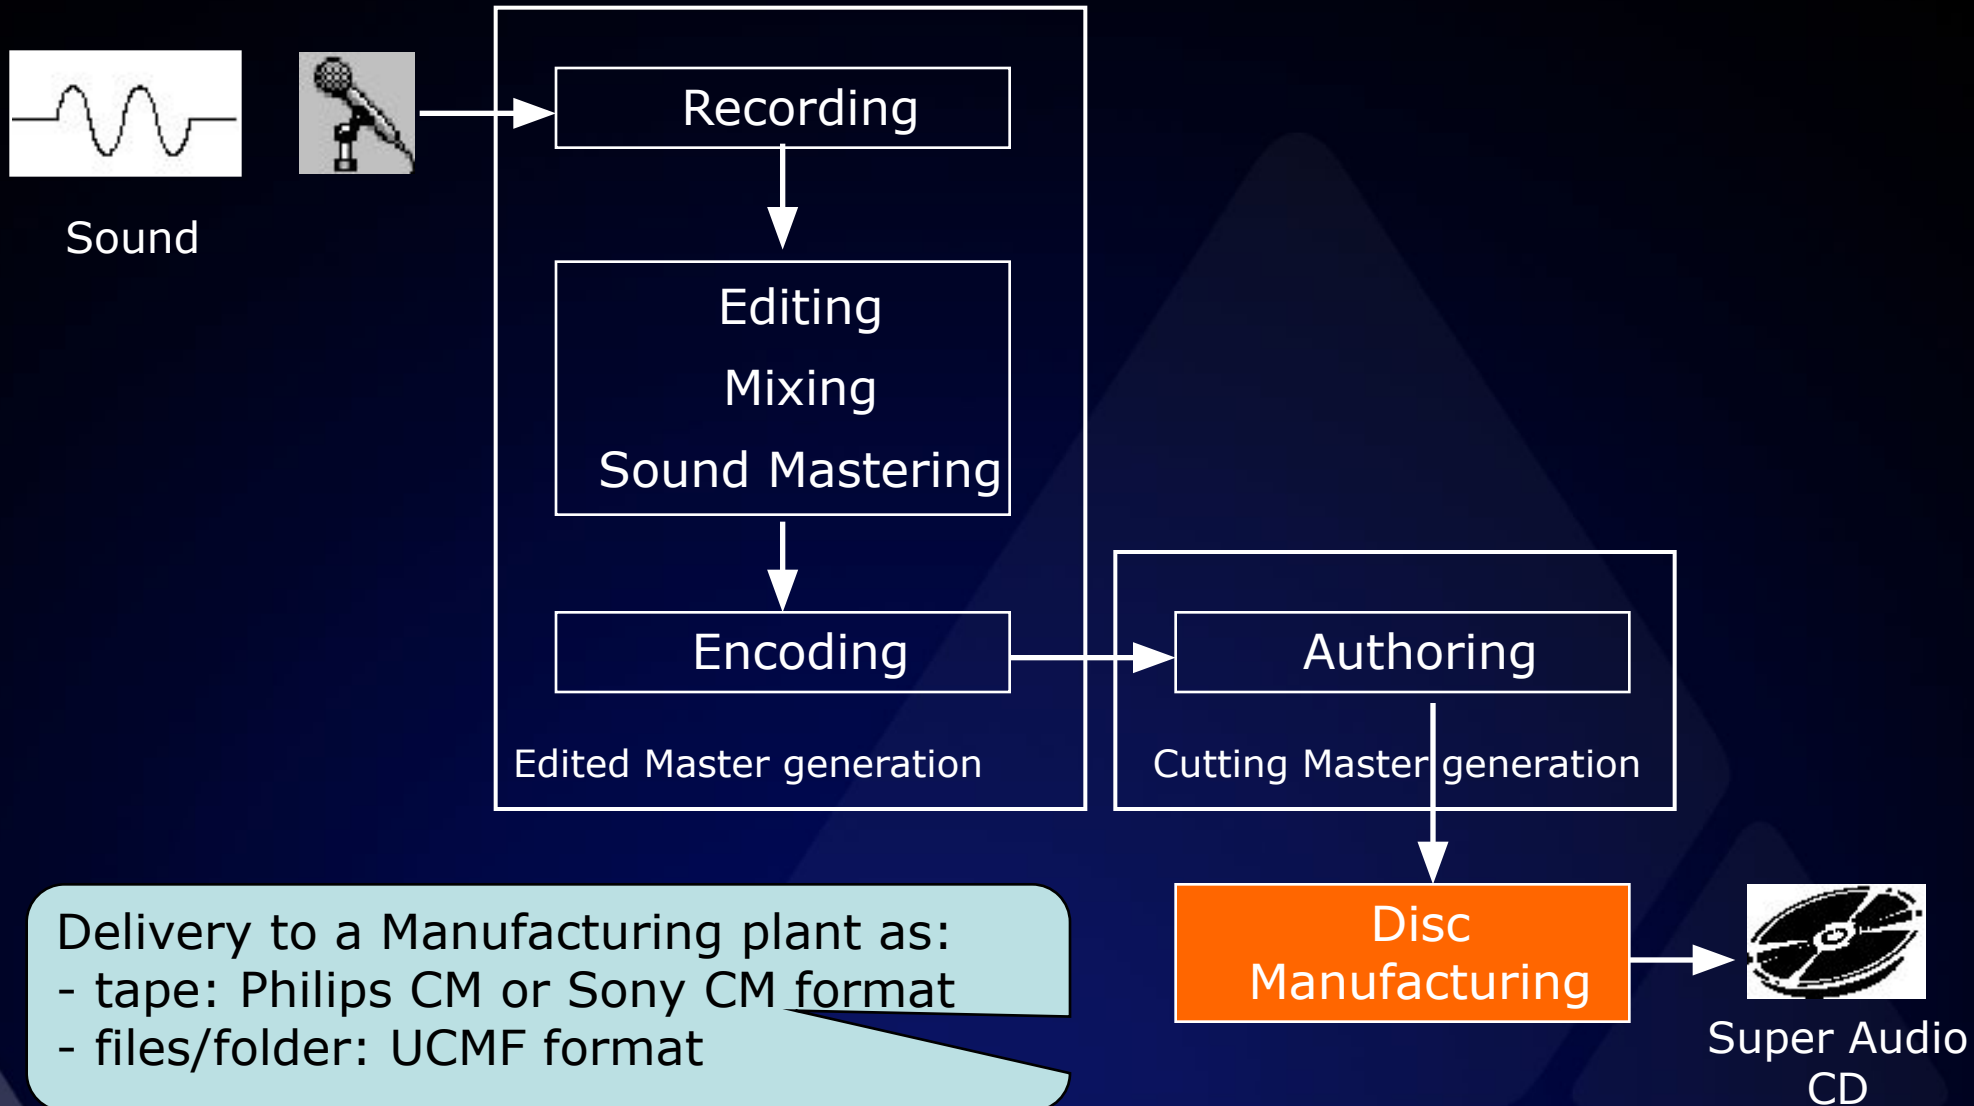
Sound

Recording

Editing

Mixing

Sound Mastering

Encoding

Edited Master generation

Authoring

Cutting Master generation

Disc Manufacturing

Super Audio CD

Delivery to a Manufacturing plant as:
- tape: Philips CM or Sony CM format
- files/folder: UCMF format